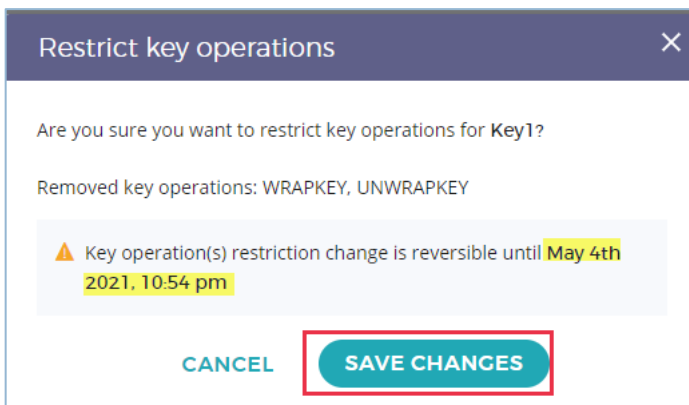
Restrict key operations

×

Are you sure you want to restrict key operations for **Key1**?

Removed key operations: WRAPKEY, UNWRAPKEY

Key operation(s) restriction change is reversible until May 4th 2021, 10:54 pm

CANCEL

SAVE CHANGES